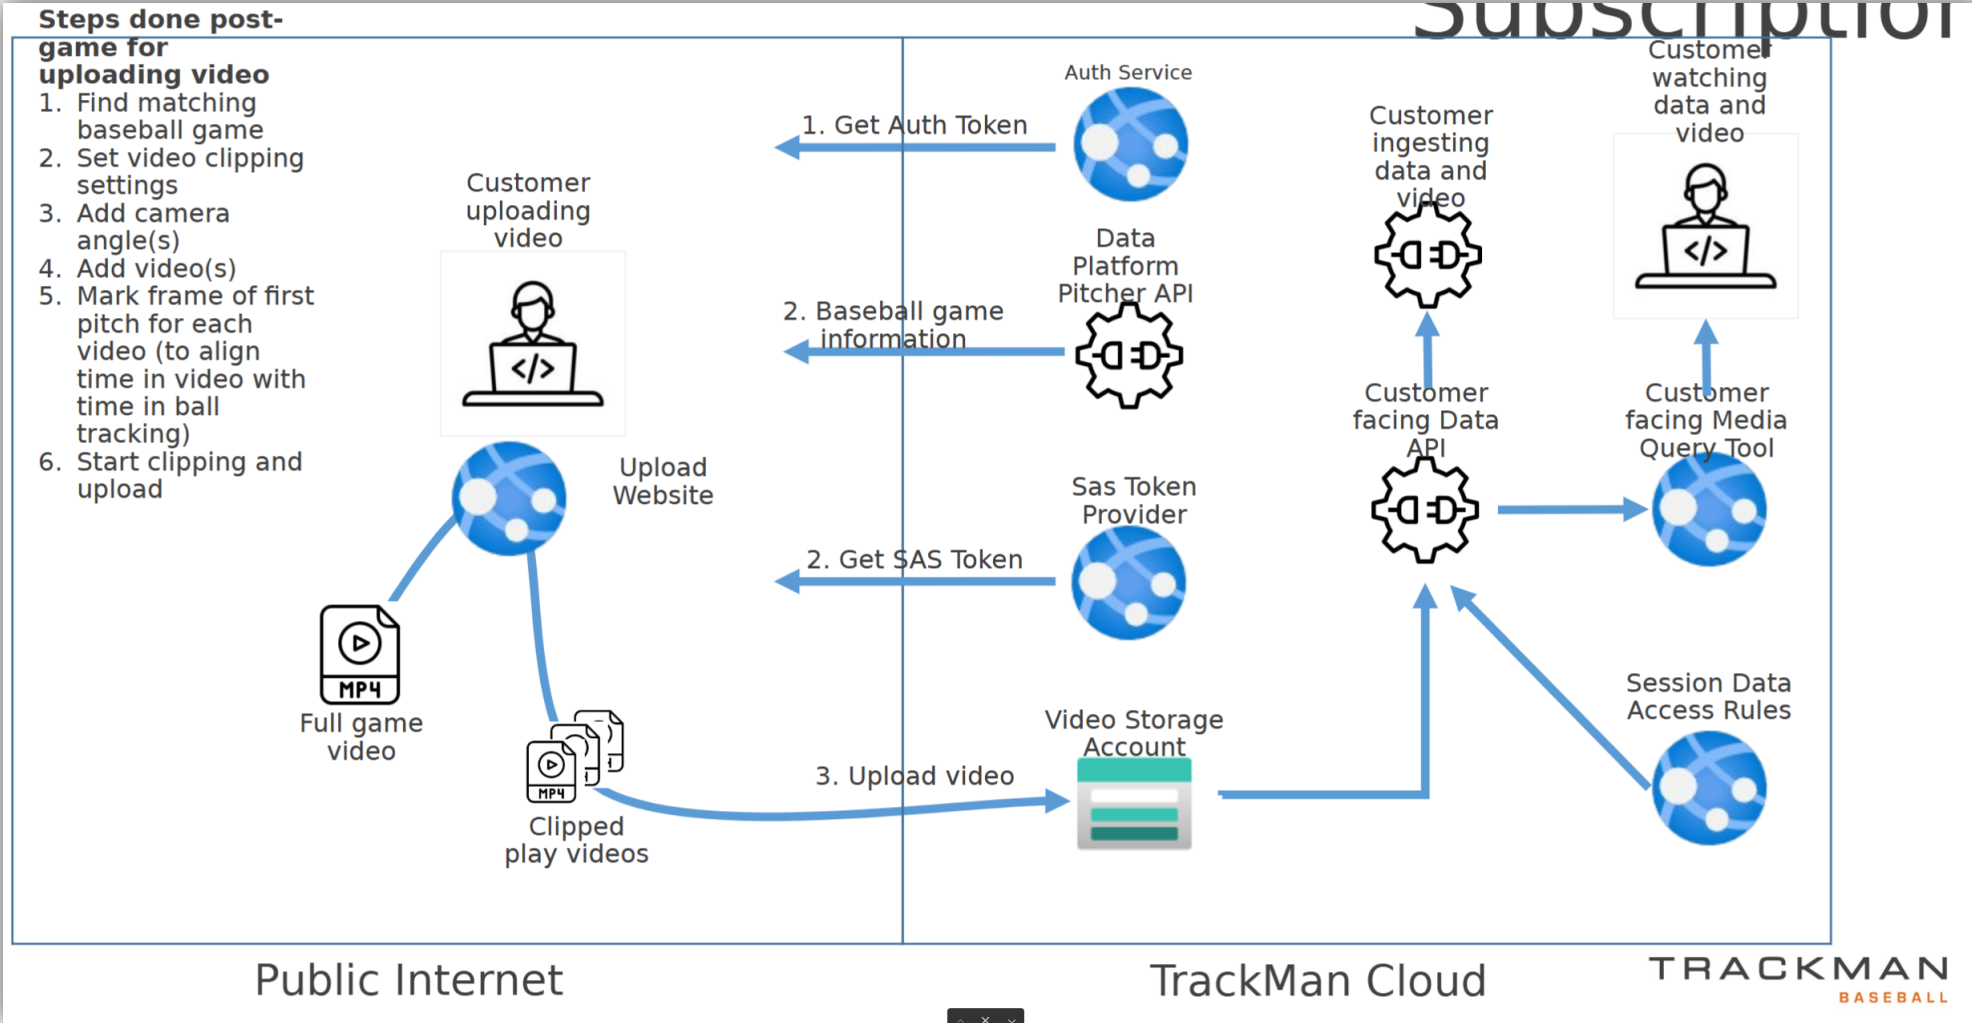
Steps done post-game for uploading video
1. Find matching baseball game
2. Set video clipping settings
3. Add camera angle(s)
4. Add video(s)
5. Mark frame of first pitch for each video (to align time in video with time in ball tracking)
6. Start clipping and upload

Subscriptio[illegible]

Customer uploading video

Upload Website

MP4

Full game video

MP4

Clipped play videos

1. Get Auth Token

2. Baseball game information

2. Get SAS Token

3. Upload video

Auth Service

Data Platform Pitcher API

Sas Token Provider

Video Storage Account

Customer ingesting data and video

Customer facing Data API

Customer watching data and video

Customer facing Media Query Tool

Session Data Access Rules

Public Internet

TrackMan Cloud

TRACKMAN
BASEBALL